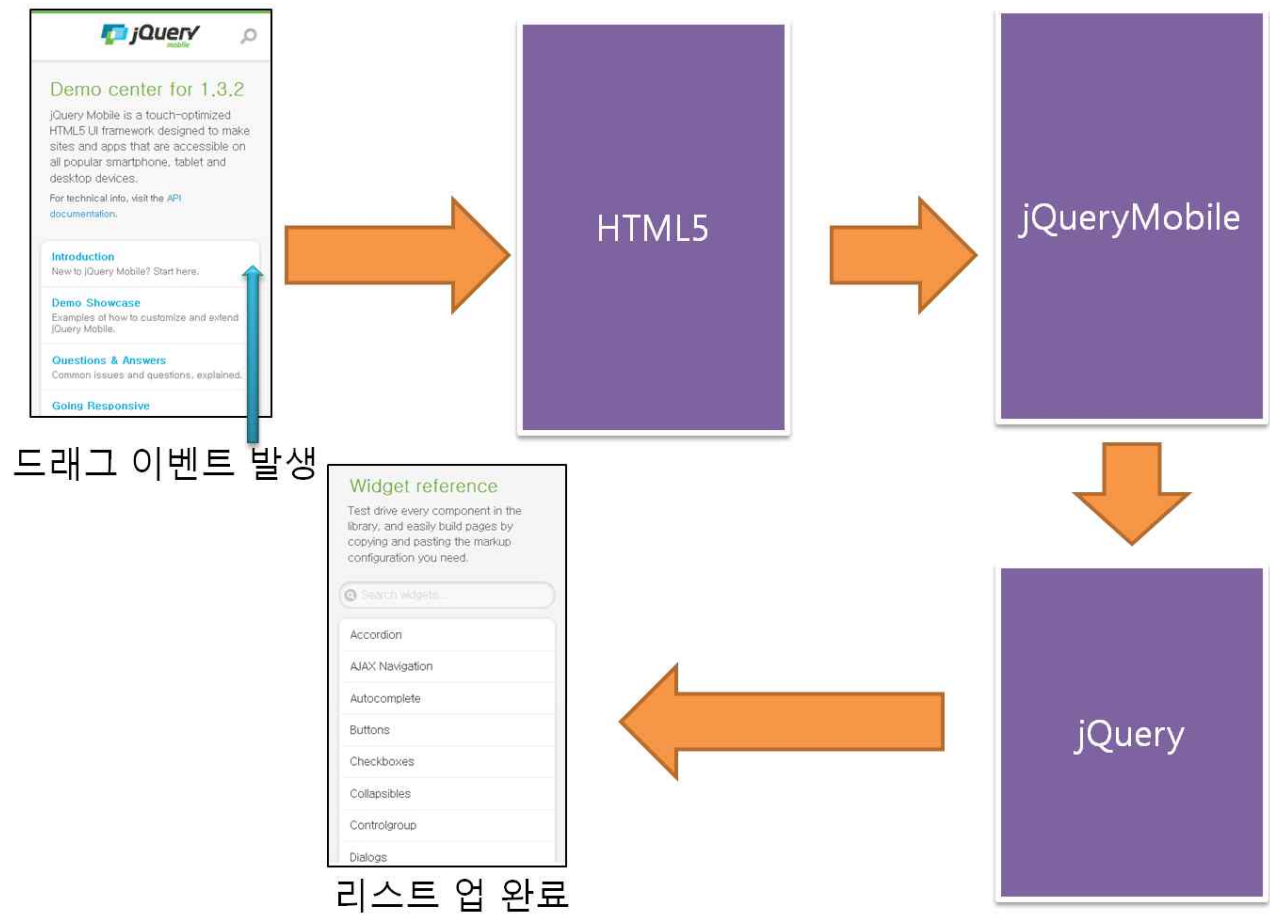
jQuery mobile

Demo center for 1.3.2

jQuery Mobile is a touch-optimized HTML5 UI framework designed to make sites and apps that are accessible on all popular smartphone, tablet and desktop devices.

For technical info, visit the API documentation.

Introduction
New to jQuery Mobile? Start here.

Demo Showcase
Examples of how to customize and extend jQuery Mobile.

Questions & Answers
Common issues and questions, explained.

Going Responsive

드래그 이벤트 발생

HTML5

jQueryMobile

jQuery

Widget reference

Test drive every component in the library, and easily build pages by copying and pasting the markup configuration you need.

Search widgets...

Accordion

AJAX Navigation

Autocomplete

Buttons

Checkboxes

Collapsibles

Controlgroup

Dialogs

리스트 업 완료